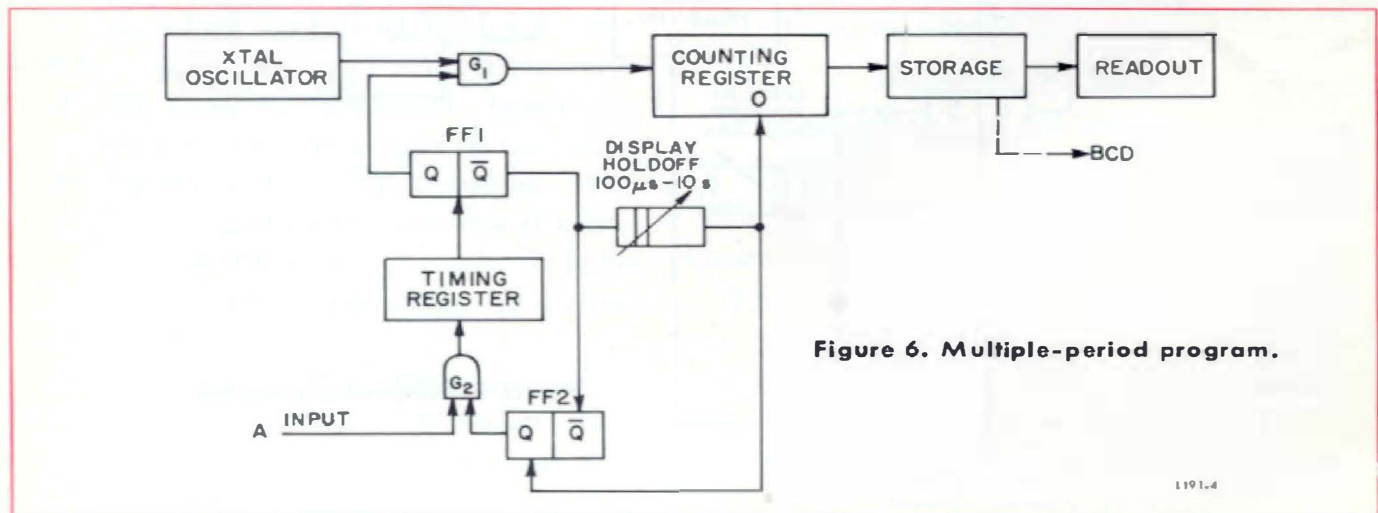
XTAL OSCILLATOR

$G_1$

COUNTING REGISTER

0

STORAGE

READOUT

BCD

FF1

Q

$\overline{Q}$

DISPLAY HOLDOFF $100\mu s - 10 s$

TIMING REGISTER

$G_2$

FF2

Q

$\overline{Q}$

A INPUT

Figure 6. Multiple-period program.

1191-4